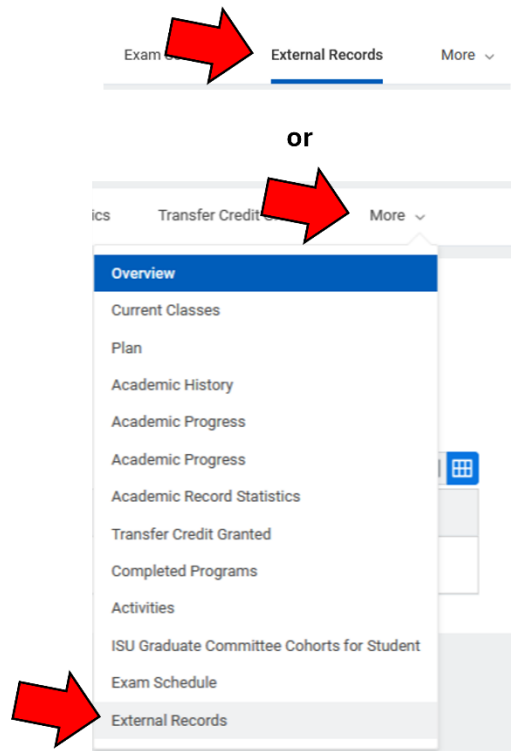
Exam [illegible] External Records More

or

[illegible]ics Transfer Credit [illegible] More

Overview
Current Classes
Plan
Academic History
Academic Progress
Academic Progress
Academic Record Statistics
Transfer Credit Granted
Completed Programs
Activities
ISU Graduate Committee Cohorts for Student
Exam Schedule
External Records